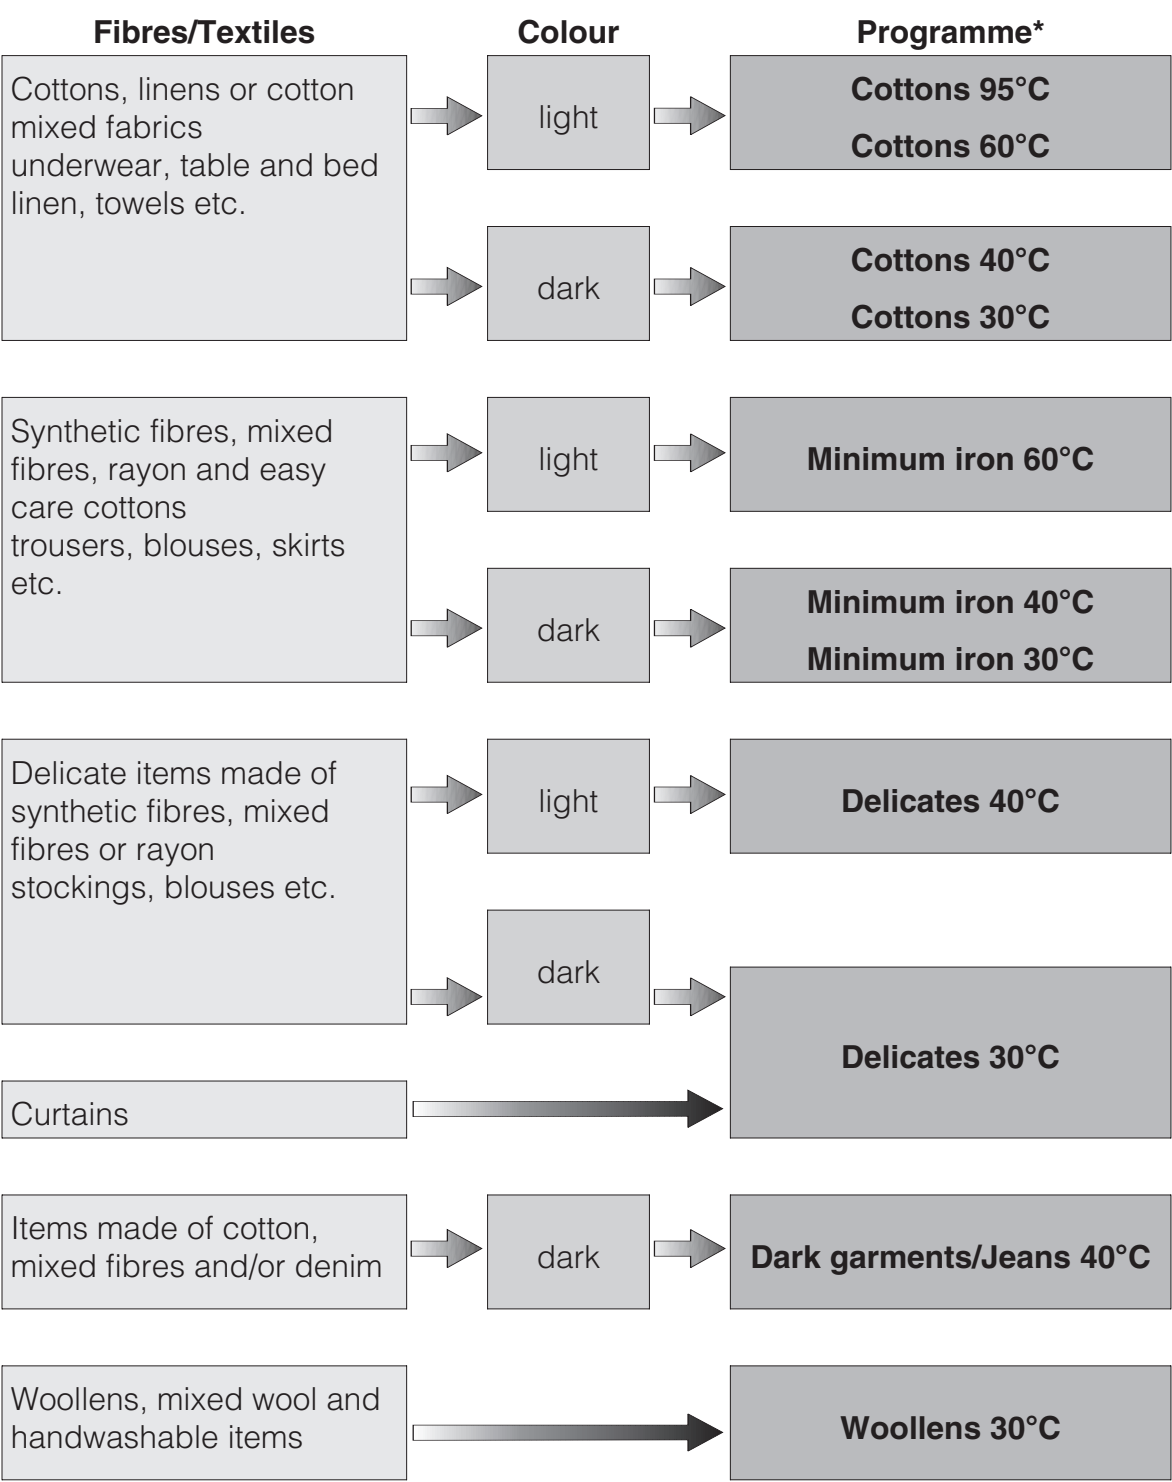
Fibres/Textiles

Colour

Programme*

Cottons, linens or cotton mixed fabrics
underwear, table and bed linen, towels etc.

light

Cottons 95°C

Cottons 60°C

dark

Cottons 40°C

Cottons 30°C

Synthetic fibres, mixed fibres, rayon and easy care cottons
trousers, blouses, skirts etc.

light

Minimum iron 60°C

dark

Minimum iron 40°C

Minimum iron 30°C

Delicate items made of synthetic fibres, mixed fibres or rayon
stockings, blouses etc.

light

Delicates 40°C

dark

Delicates 30°C

Curtains

Items made of cotton, mixed fibres and/or denim

dark

Dark garments/Jeans 40°C

Woollens, mixed wool and handwashable items

Woollens 30°C